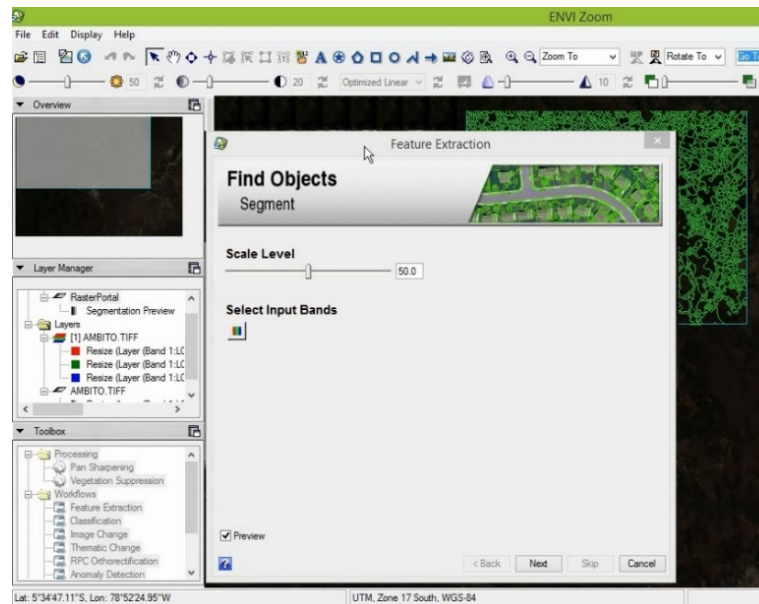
ENVI Zoom

File Edit Display Help

Zoom To

Rotate To

Go To

50

20

Optimized Linear

10

Overview

Layer Manager

RasterPortal
Segmentation Preview
Layers
[1] AMBITO.TIFF
Resize (Layer (Band 1:LC
Resize (Layer (Band 1:LC
Resize (Layer (Band 1:LC
AMBITO.TIFF

Toolbox

Processing
Pan Sharpening
Vegetation Suppression
Workflows
Feature Extraction
Classification
Image Change
Thematic Change
RPC Orthorectification
Anomaly Detection

Feature Extraction

Find Objects
Segment

Scale Level

50.0

Select Input Bands

Preview

< Back
Next
Skip
Cancel

Lat: 5°34'47.11"S, Lon: 78°52'24.95"W

UTM, Zone 17 South, WGS-84